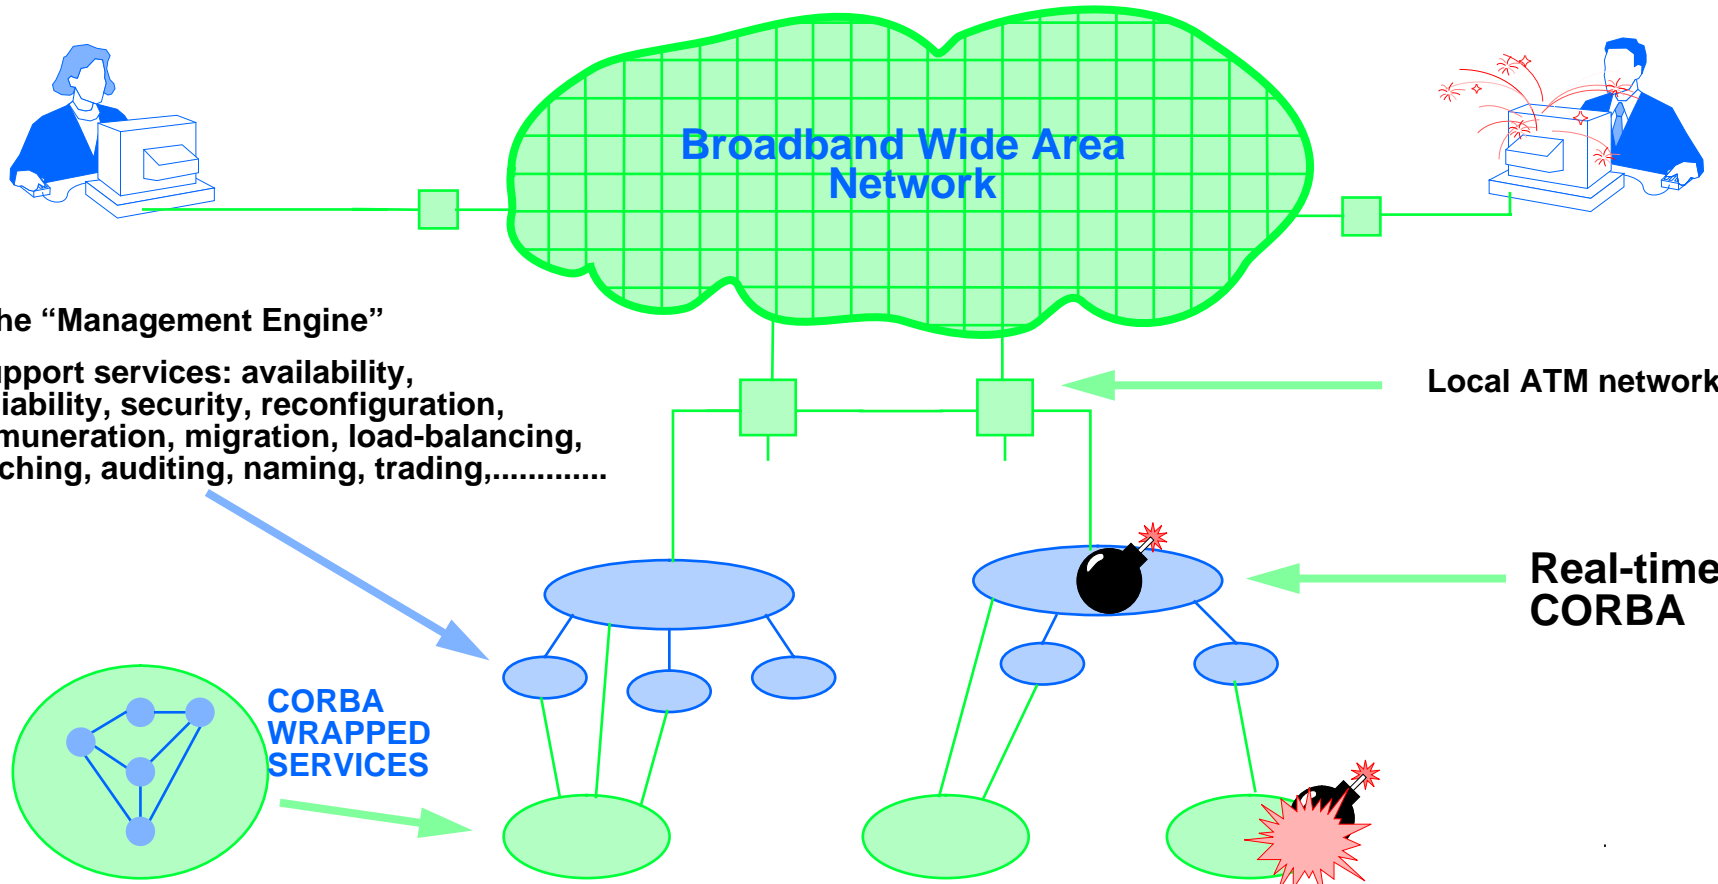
Broadband Wide Area Network

he “Management Engine”

pport services: availability, iability, security, reconfiguration, muneration, migration, load-balancing, ching, auditing, naming, trading,............

Local ATM network

Real-time CORBA

CORBA WRAPPED SERVICES